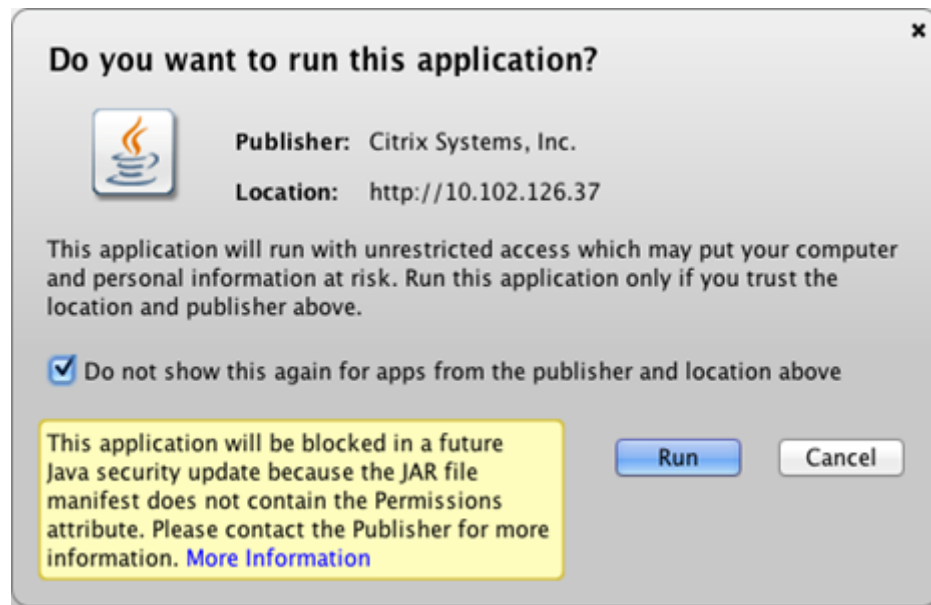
Do you want to run this application?

Publisher: Citrix Systems, Inc.

Location: http://10.102.126.37

This application will run with unrestricted access which may put your computer and personal information at risk. Run this application only if you trust the location and publisher above.

Do not show this again for apps from the publisher and location above

This application will be blocked in a future Java security update because the JAR file manifest does not contain the Permissions attribute. Please contact the Publisher for more information. More Information

Run

Cancel